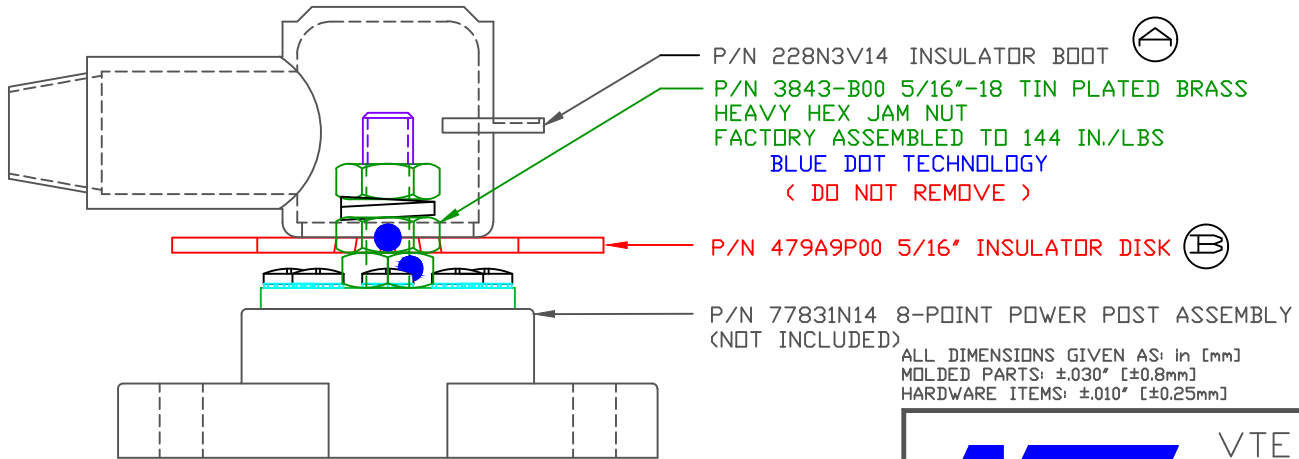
P/N 228N3V14 INSULATOR BOOT A

P/N 3843-B00 5/16"-18 TIN PLATED BRASS HEAVY HEX JAM NUT FACTORY ASSEMBLED TO 144 IN./LBS

BLUE DOT TECHNOLOGY

( DO NOT REMOVE )

P/N 479A9P00 5/16" INSULATOR DISK B

P/N 77831N14 8-POINT POWER POST ASSEMBLY (NOT INCLUDED)

ALL DIMENSIONS GIVEN AS: in [mm]
MOLDED PARTS: ±.030" [±0.8mm]
HARDWARE ITEMS: ±.010" [±0.25mm]

VTE